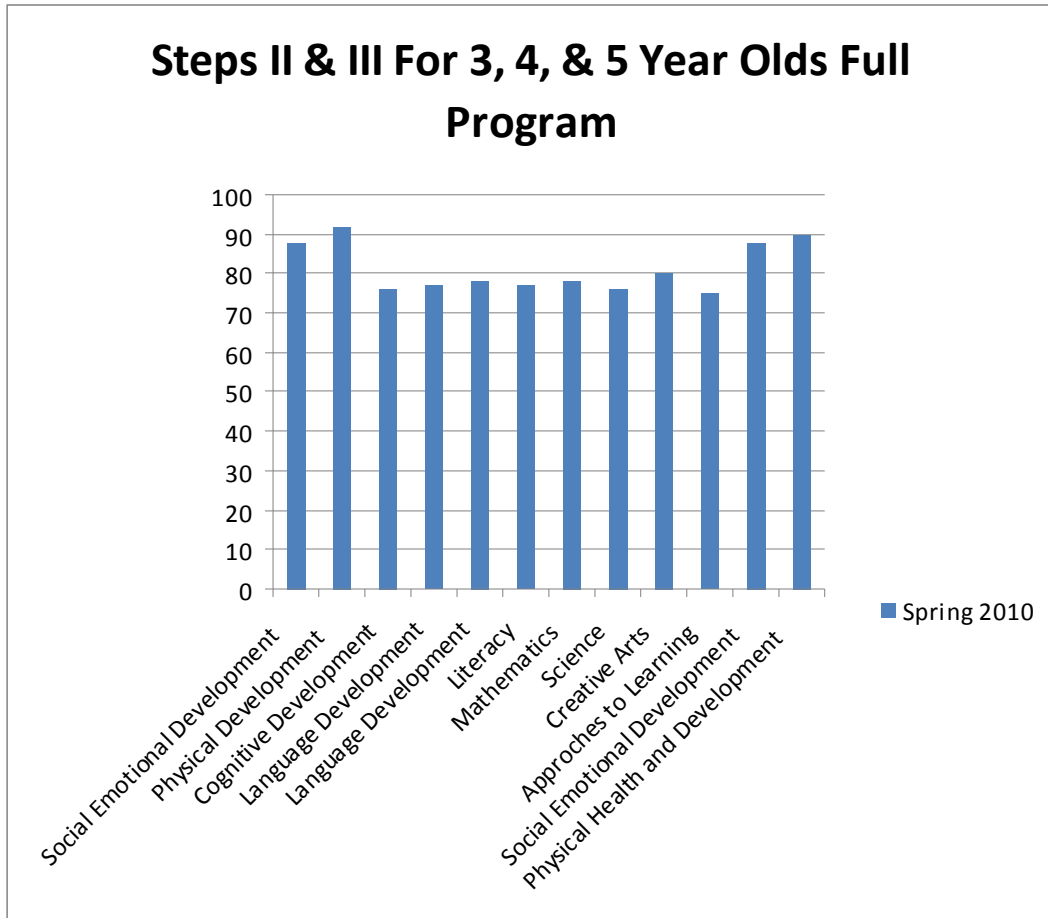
Steps II & III For 3, 4, & 5 Year Olds Full Program

100
90
80
70
60
50
40
30
20
10
0

Social Emotional Development
Physical Development
Cognitive Development
Language Development
Language Development
Literacy
Mathematics
Science
Creative Arts
Approches to Learning
Social Emotional Development
Physical Health and Development

Spring 2010